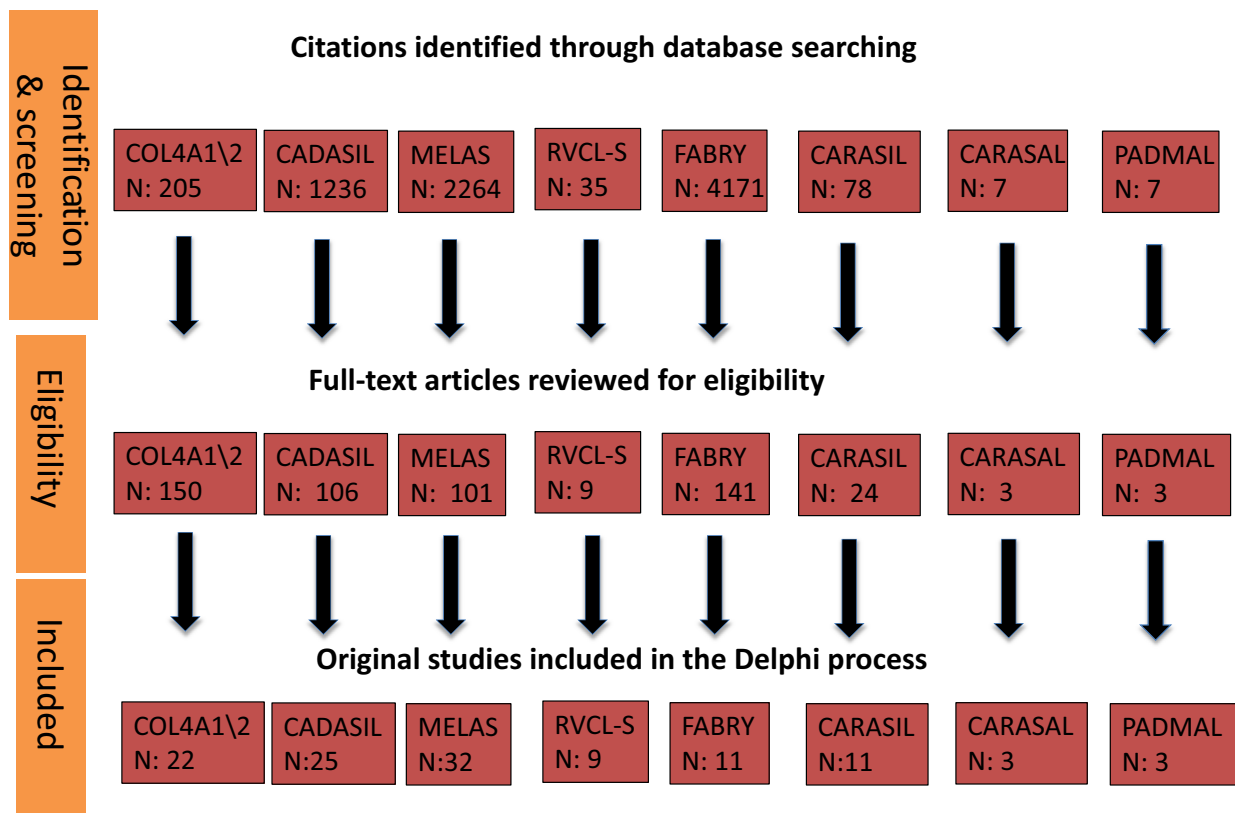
Identification & screening

Citations identified through database searching

COL4A1\2
N: 205

CADASIL
N: 1236

MELAS
N: 2264

RVCL-S
N: 35

FABRY
N: 4171

CARASIL
N: 78

CARASAL
N: 7

PADMAL
N: 7

Eligibility

Full-text articles reviewed for eligibility

COL4A1\2
N: 150

CADASIL
N: 106

MELAS
N: 101

RVCL-S
N: 9

FABRY
N: 141

CARASIL
N: 24

CARASAL
N: 3

PADMAL
N: 3

Included

Original studies included in the Delphi process

COL4A1\2
N: 22

CADASIL
N:25

MELAS
N:32

RVCL-S
N: 9

FABRY
N: 11

CARASIL
N:11

CARASAL
N: 3

PADMAL
N: 3